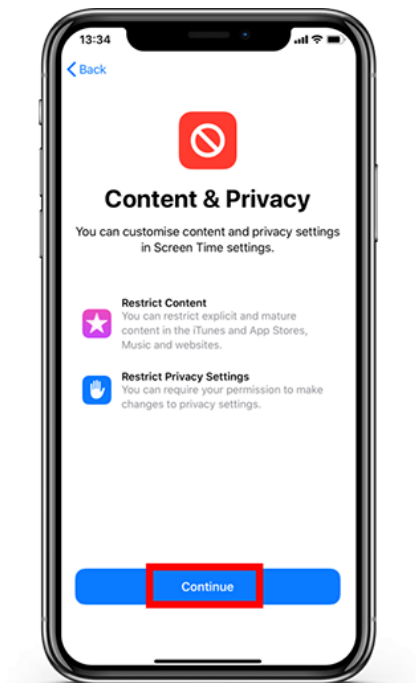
13:34

Back

Content & Privacy

You can customise content and privacy settings in Screen Time settings.

Restrict Content
You can restrict explicit and mature content in the iTunes and App Stores, Music and websites.

Restrict Privacy Settings
You can require your permission to make changes to privacy settings.

Continue